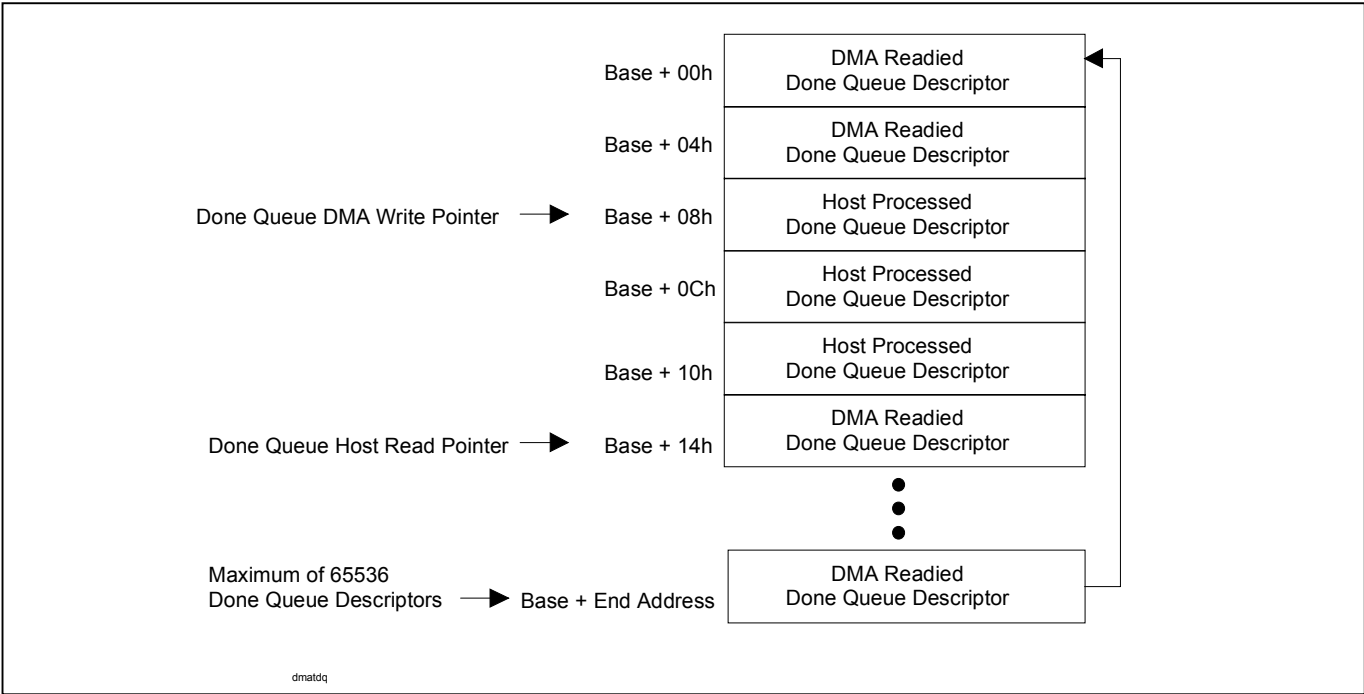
Base + 00h
DMA Readied
Done Queue Descriptor

Base + 04h
DMA Readied
Done Queue Descriptor

Done Queue DMA Write Pointer
Base + 08h
Host Processed
Done Queue Descriptor

Base + 0Ch
Host Processed
Done Queue Descriptor

Base + 10h
Host Processed
Done Queue Descriptor

Done Queue Host Read Pointer
Base + 14h
DMA Readied
Done Queue Descriptor

Maximum of 65536
Done Queue Descriptors
Base + End Address
DMA Readied
Done Queue Descriptor

dmatdq